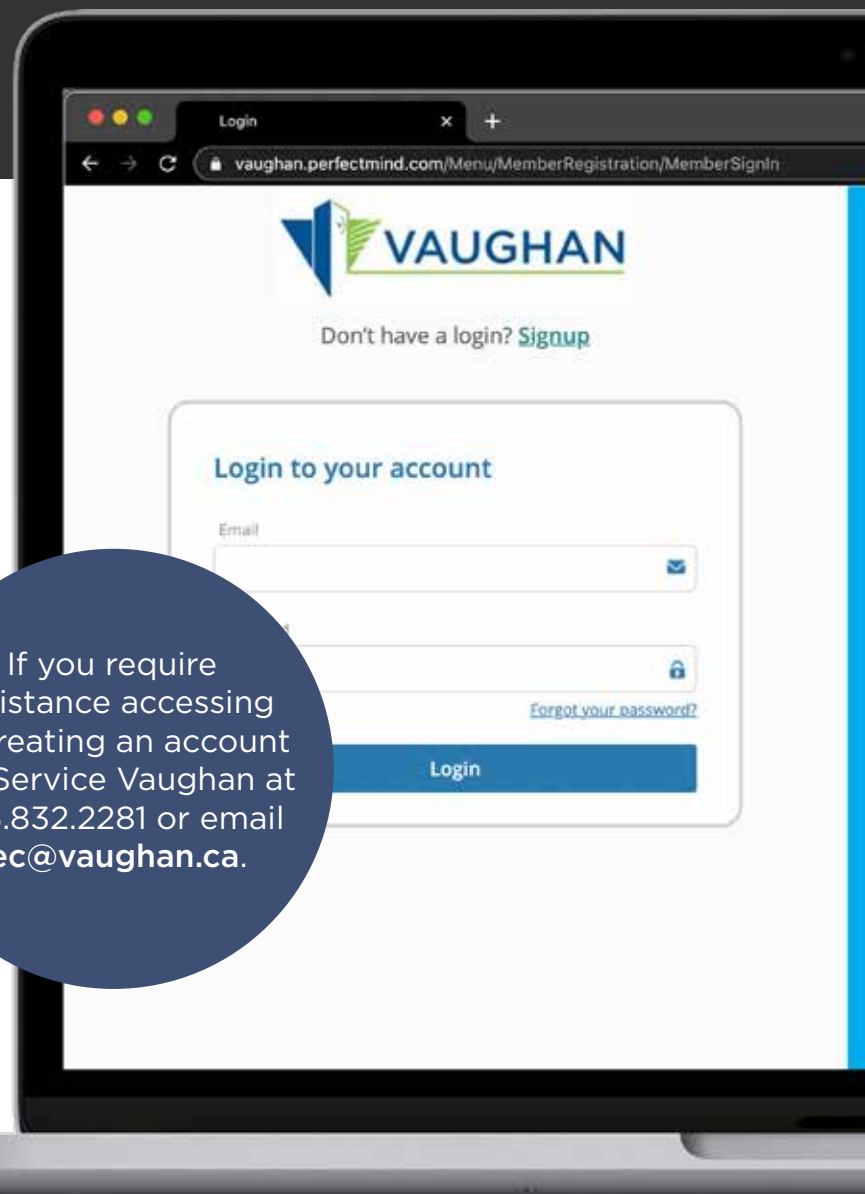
Login
vaughan.perfectmind.com/Menu/MemberRegistration/MemberSignIn

VAUGHAN

Don't have a login? Signup

Login to your account

Email

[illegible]

Forgot your password?

Login

If you require
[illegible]istance accessing
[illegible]reating an account
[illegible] Service Vaughan at
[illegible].832.2281 or email
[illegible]ec@vaughan.ca.